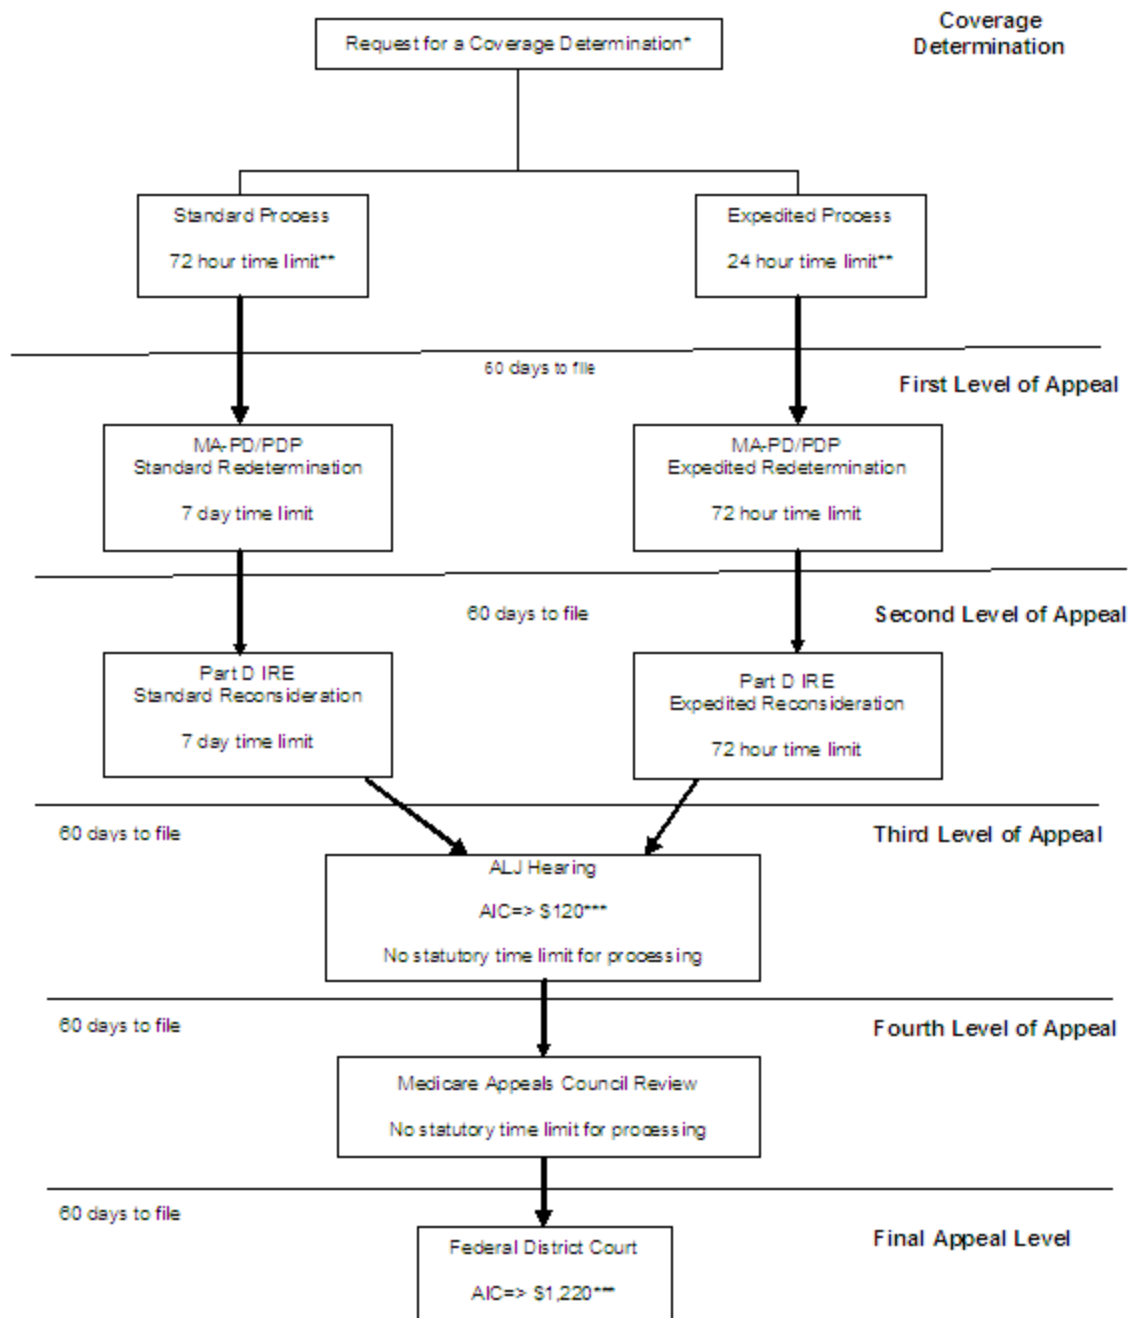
Coverage Determination

Request for a Coverage Determination*

Standard Process

72 hour time limit**

Expedited Process

24 hour time limit**

60 days to file

First Level of Appeal

MA-PD/PDP
Standard Redetermination

7 day time limit

MA-PD/PDP
Expedited Redetermination

72 hour time limit

60 days to file

Second Level of Appeal

Part D IRE
Standard Reconsideration

7 day time limit

Part D IRE
Expedited Reconsideration

72 hour time limit

60 days to file

Third Level of Appeal

ALJ Hearing

AIC=> $120***

No statutory time limit for processing

60 days to file

Fourth Level of Appeal

Medicare Appeals Council Review

No statutory time limit for processing

60 days to file

Final Appeal Level

Federal District Court

AIC=> $1,220***